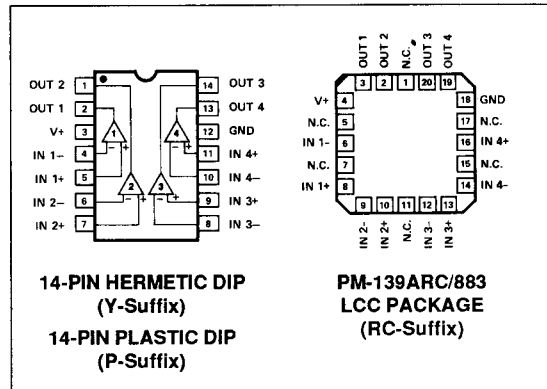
OUT 2 1
OUT 1 2
V+ 3
IN 1– 4
IN 1+ 5
IN 2– 6
IN 2+ 7

14 OUT 3
13 OUT 4
12 GND
11 IN 4+
10 IN 4–
9 IN 3+
8 IN 3–

1 2 3 4

14-PIN HERMETIC DIP
(Y-Suffix)
14-PIN PLASTIC DIP
(P-Suffix)

OUT 1 OUT 2 N.C. OUT 3 OUT 4
3 2 1 20 19

V+ 4
N.C. 5
IN 1- 6
N.C. 7
IN 1+ 8

18 GND
17 N.C.
16 IN 4+
15 N.C.
14 IN 4-

9 10 11 12 13
IN 2- IN 2+ N.C. IN 3- IN 3+

PM-139ARC/883
LCC PACKAGE
(RC-Suffix)